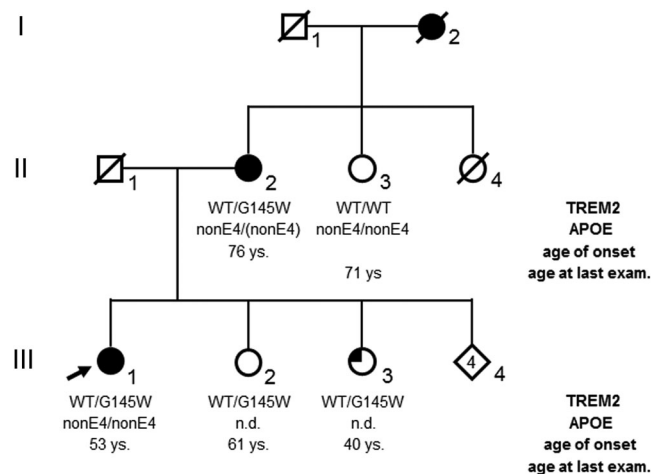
I

1

2

II

1

2

WT/G145W
nonE4/(nonE4)
76 ys.

3

WT/WT
nonE4/nonE4

71 ys

4

TREM2
APOE
age of onset
age at last exam.

III

1

WT/G145W
nonE4/nonE4
53 ys.

2

WT/G145W
n.d.
61 ys.

3

WT/G145W
n.d.
40 ys.

4

4

TREM2
APOE
age of onset
age at last exam.